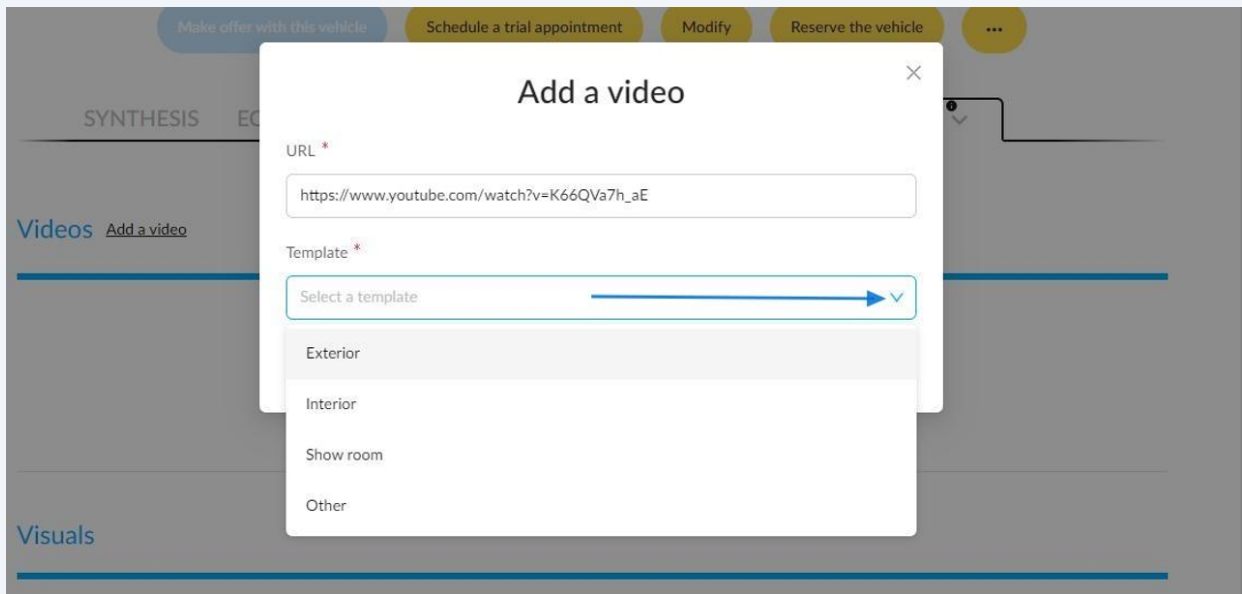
Make offer with this vehicle Schedule a trial appointment Modify Reserve the vehicle ...

SYNTHESIS EC

Videos Add a video

Visuals

Add a video

URL *

https://www.youtube.com/watch?v=K66QVa7h_aE

Template *

Select a template

Exterior

Interior

Show room

Other